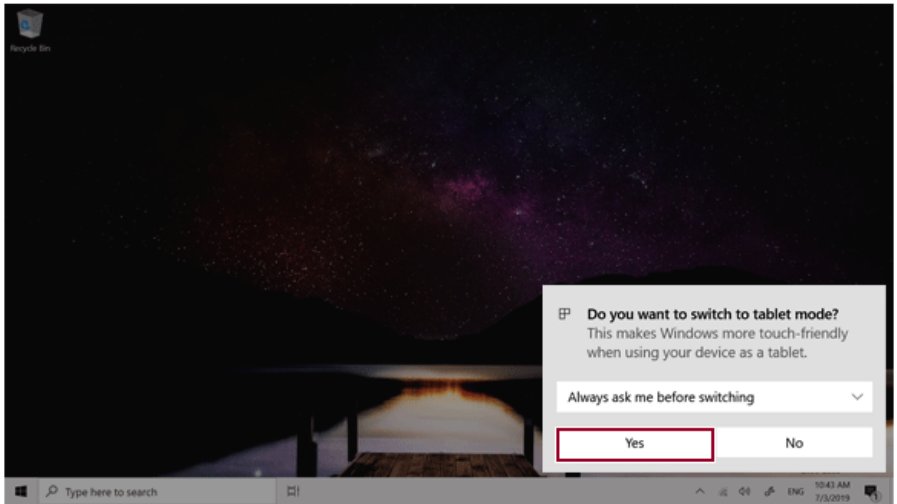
Recycle Bin

Do you want to switch to tablet mode?
This makes Windows more touch-friendly when using your device as a tablet.

Always ask me before switching

Yes

No

Type here to search

ENG

10:43 AM
7/3/2019